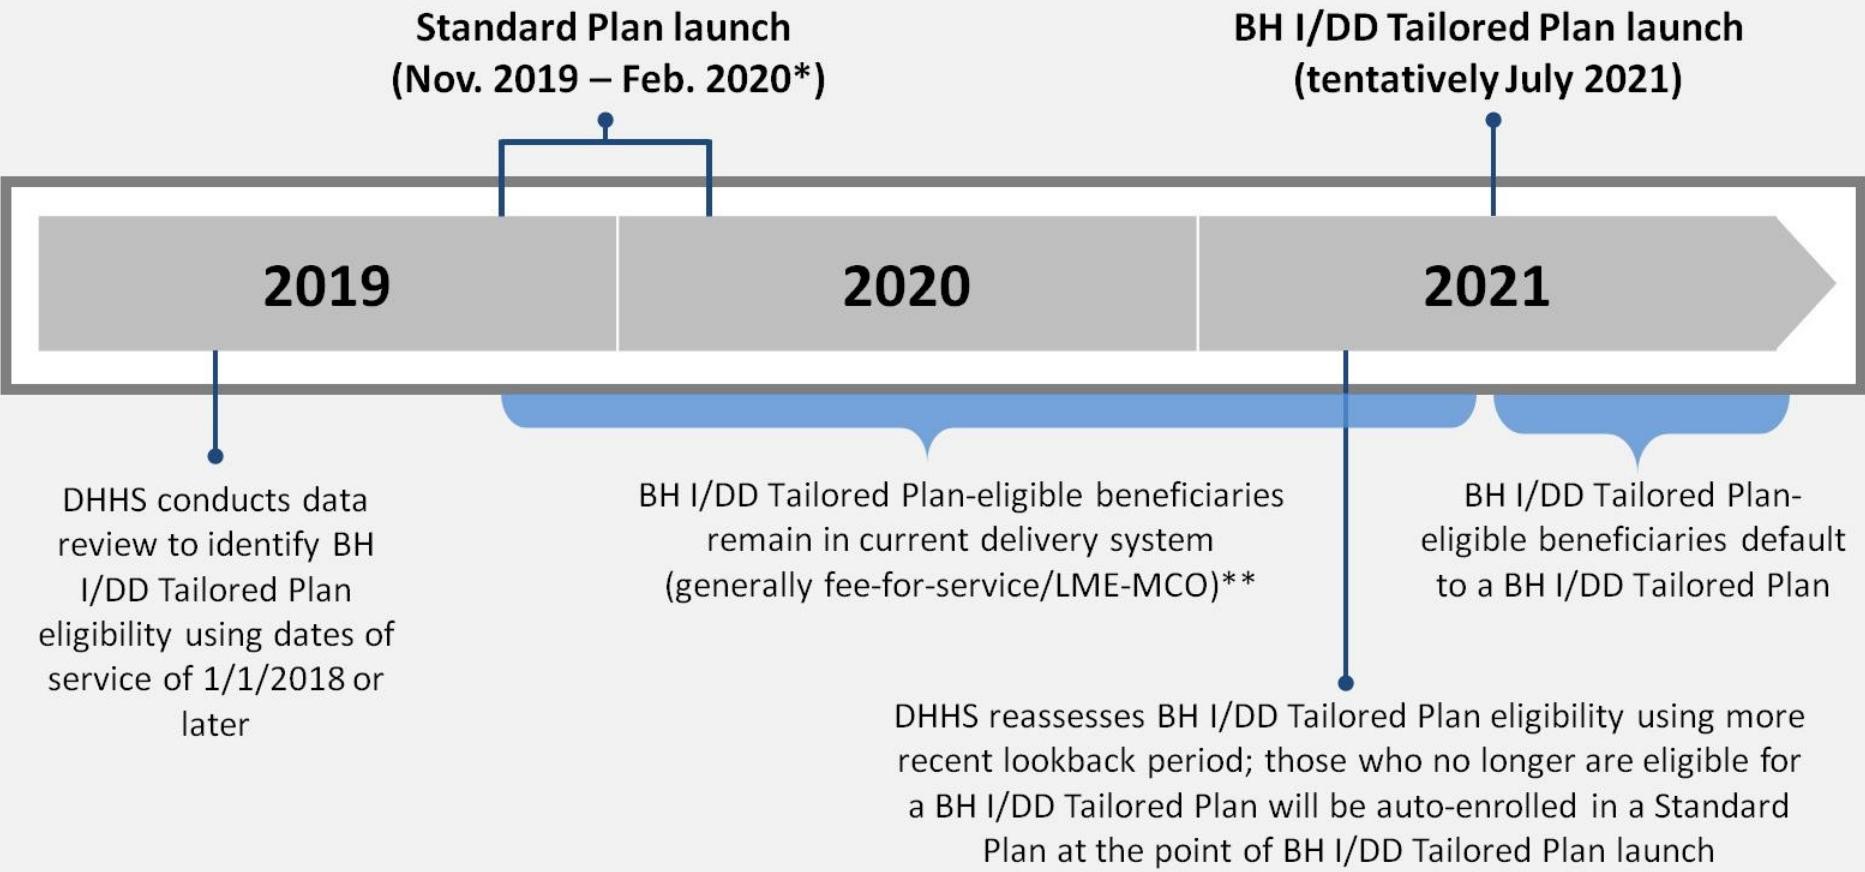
Standard Plan launch
(Nov. 2019 – Feb. 2020*)

BH I/DD Tailored Plan launch
(tentatively July 2021)

2019

2020

2021

DHHS conducts data review to identify BH I/DD Tailored Plan eligibility using dates of service of 1/1/2018 or later

BH I/DD Tailored Plan-eligible beneficiaries remain in current delivery system (generally fee-for-service/LME-MCO)**

BH I/DD Tailored Plan-eligible beneficiaries default to a BH I/DD Tailored Plan

DHHS reassesses BH I/DD Tailored Plan eligibility using more recent lookback period; those who no longer are eligible for a BH I/DD Tailored Plan will be auto-enrolled in a Standard Plan at the point of BH I/DD Tailored Plan launch